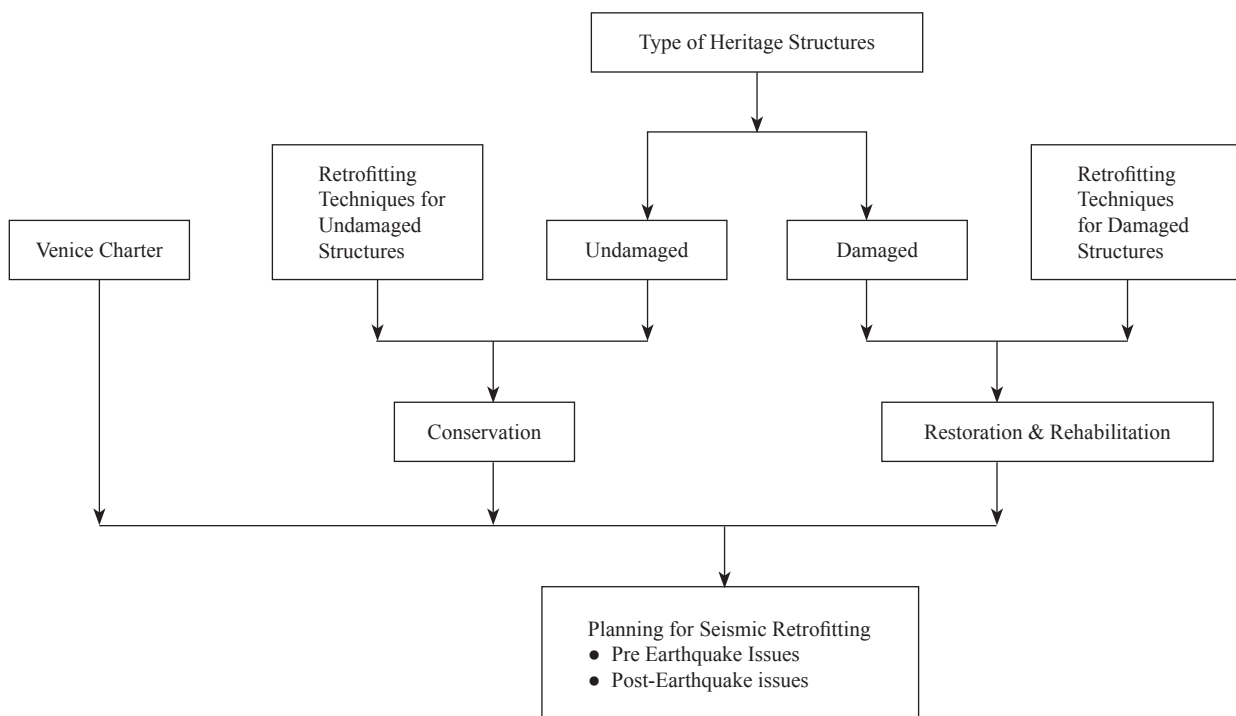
Type of Heritage Structures

Retrofitting Techniques for Undamaged Structures

Venice Charter

Undamaged

Damaged

Retrofitting Techniques for Damaged Structures

Conservation

Restoration & Rehabilitation

Planning for Seismic Retrofitting
● Pre Earthquake Issues
● Post-Earthquake issues